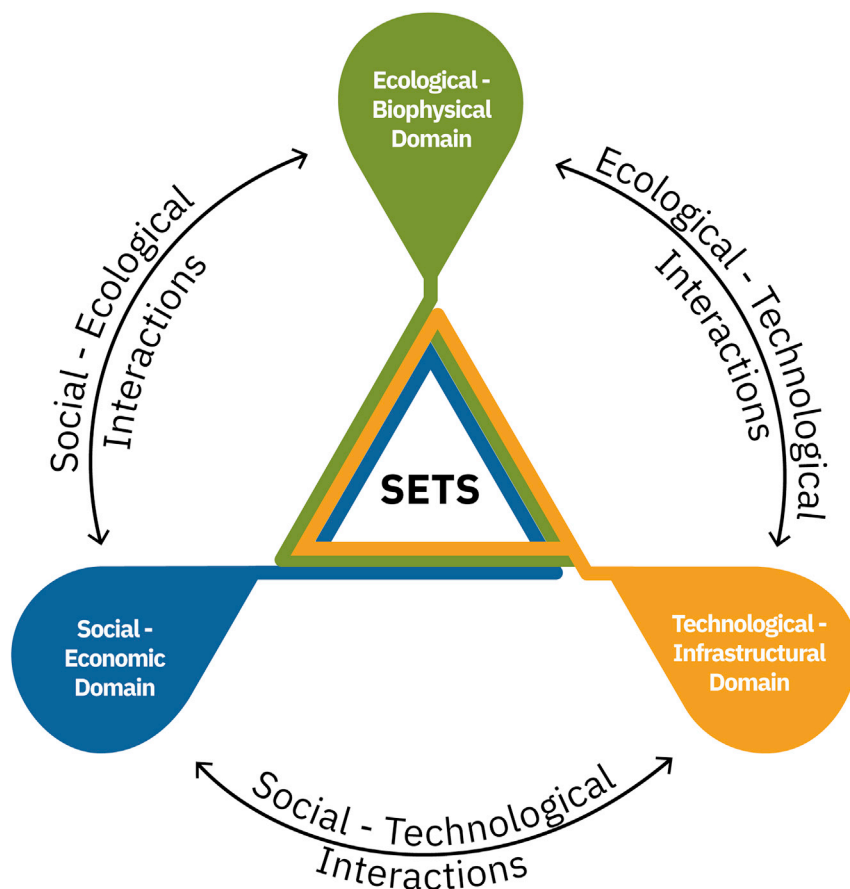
Ecological - Biophysical Domain

Social - Ecological Interactions

Ecological - Technological Interactions

SETS

Social - Economic Domain

Technological - Infrastructural Domain

Social - Technological Interactions